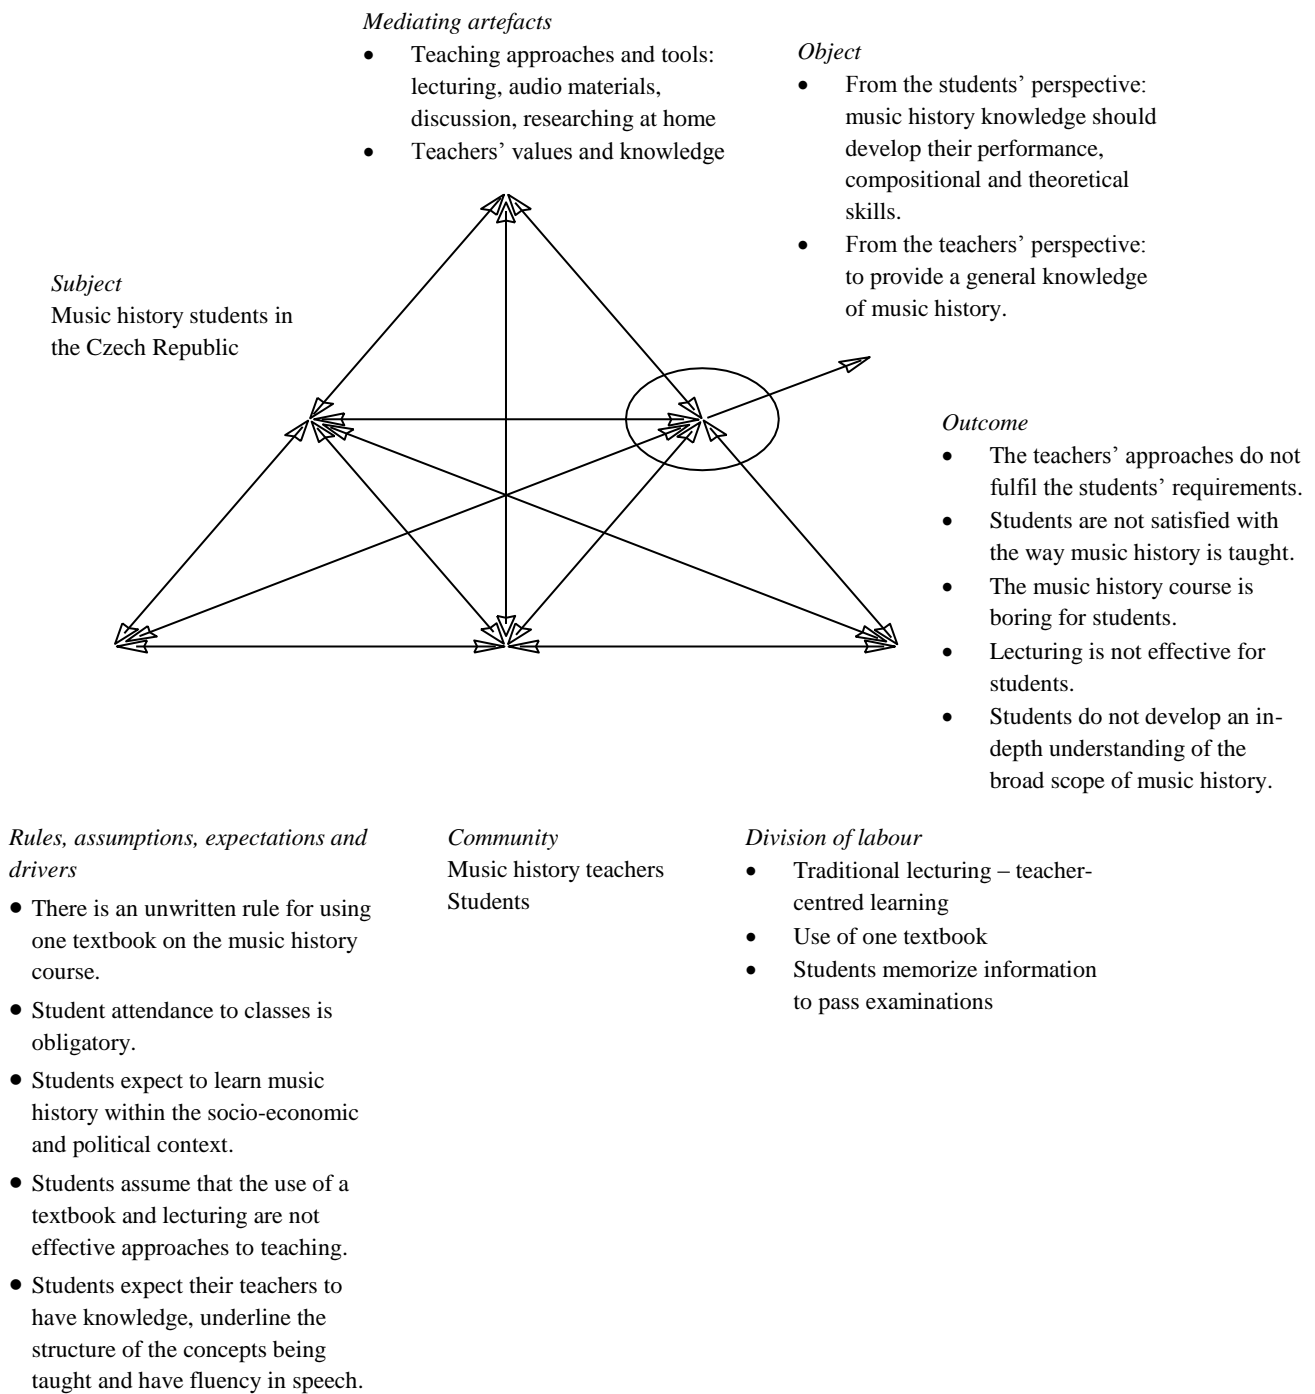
*Mediating artefacts*

- Teaching approaches and tools: lecturing, audio materials, discussion, researching at home
- Teachers' values and knowledge

*Object*

- From the students' perspective: music history knowledge should develop their performance, compositional and theoretical skills.
- From the teachers' perspective: to provide a general knowledge of music history.

*Subject*

Music history students in the Czech Republic

*Outcome*

- The teachers' approaches do not fulfil the students' requirements.
- Students are not satisfied with the way music history is taught.
- The music history course is boring for students.
- Lecturing is not effective for students.
- Students do not develop an in-depth understanding of the broad scope of music history.

*Rules, assumptions, expectations and drivers*

- There is an unwritten rule for using one textbook on the music history course.
- Student attendance to classes is obligatory.
- Students expect to learn music history within the socio-economic and political context.
- Students assume that the use of a textbook and lecturing are not effective approaches to teaching.
- Students expect their teachers to have knowledge, underline the structure of the concepts being taught and have fluency in speech.

*Community*

Music history teachers
Students

*Division of labour*

- Traditional lecturing – teacher-centred learning
- Use of one textbook
- Students memorize information to pass examinations